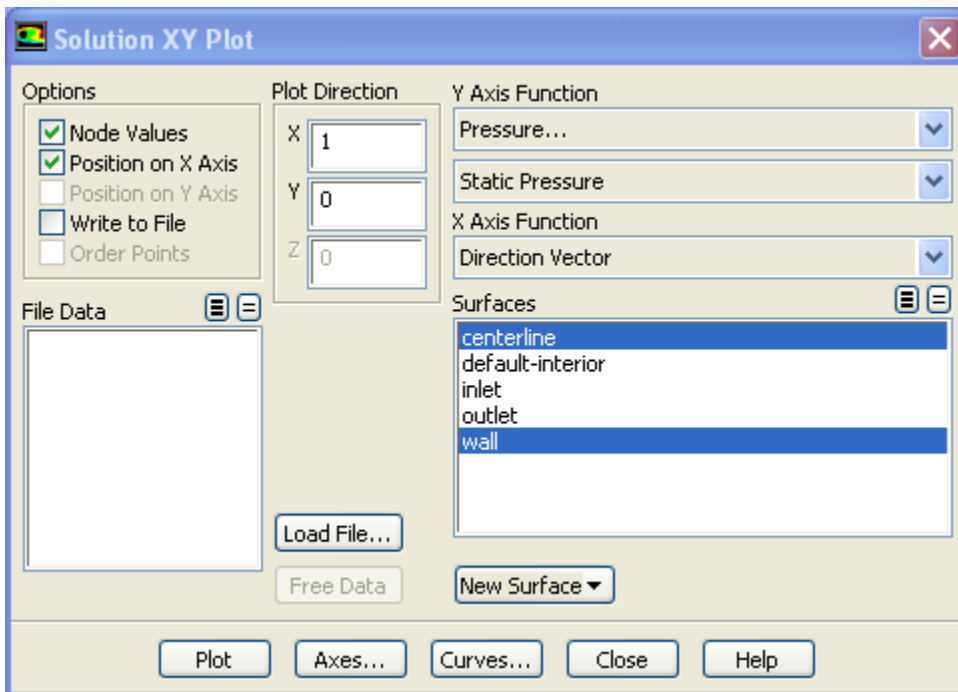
Solution XY Plot

Options
Node Values
Position on X Axis
Position on Y Axis
Write to File
Order Points

Plot Direction
X 1
Y 0
Z 0

Y Axis Function
Pressure...
Static Pressure
X Axis Function
Direction Vector

File Data

Surfaces
centerline
default-interior
inlet
outlet
wall

Load File...
Free Data
New Surface

Plot
Axes...
Curves...
Close
Help